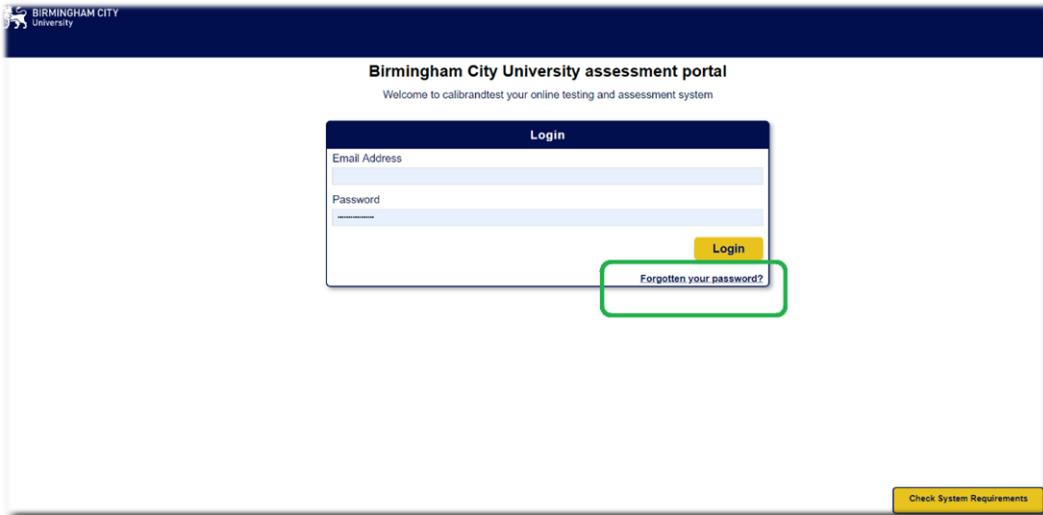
BIRMINGHAM CITY
University

Birmingham City University assessment portal

Welcome to calibrandtest your online testing and assessment system

Login

Email Address

Password

Login

Forgotten your password?

Check System Requirements